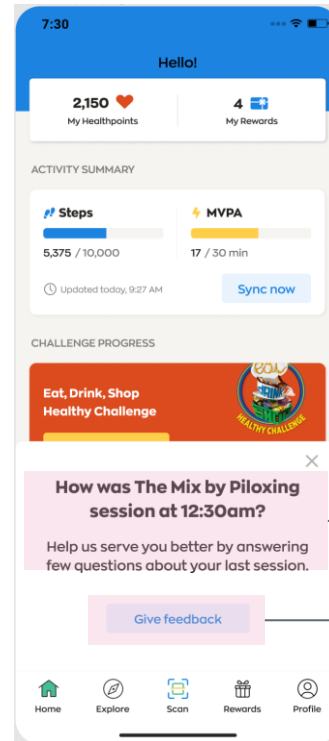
7:30

Hello!

2,150
My Healthpoints

4
My Rewards

ACTIVITY SUMMARY

Steps
5,375 / 10,000

MVPA
17 / 30 min

Updated today, 9:27 AM

Sync now

CHALLENGE PROGRESS

Eat, Drink, Shop Healthy Challenge

HEALTHY CHALLENGE

How was The Mix by Piloxing session at 12:30am?

Help us serve you better by answering few questions about your last session.

Give feedback

Home
Explore
Scan
Rewards
Profile